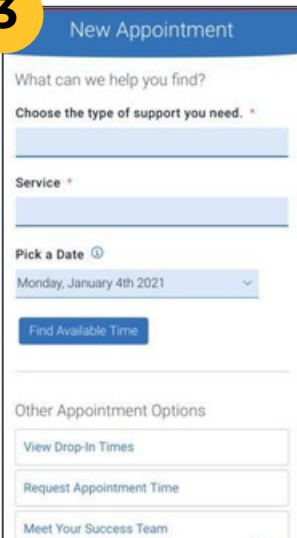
3

New Appointment

What can we help you find?

Choose the type of support you need. *

Service *

Pick a Date ⓘ

Monday, January 4th 2021

Find Available Time

Other Appointment Options

View Drop-In Times

Request Appointment Time

Meet Your Success Team